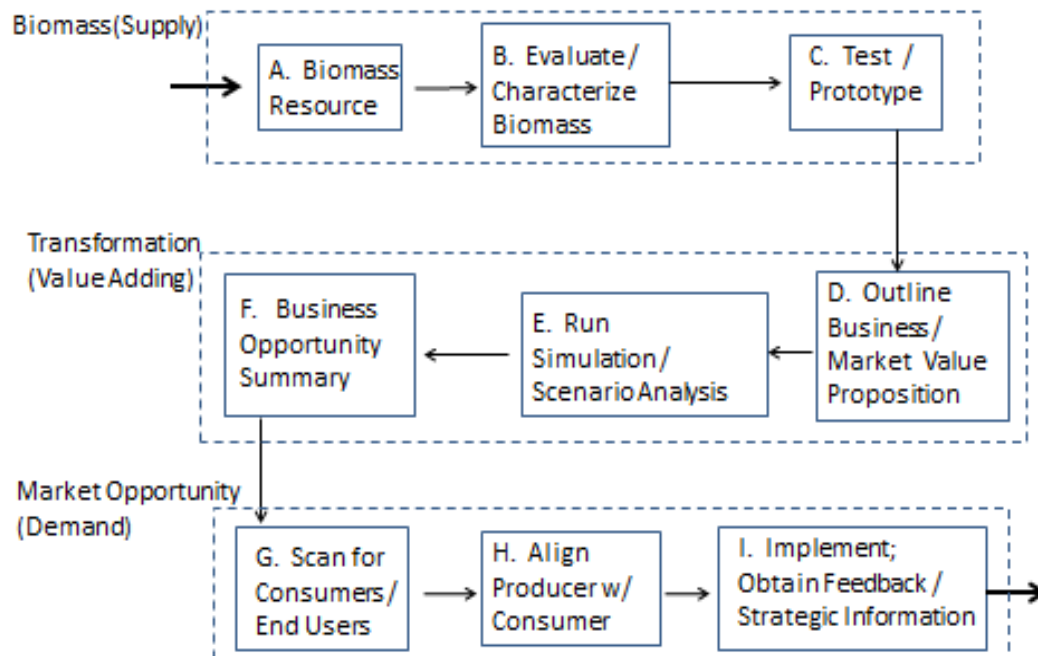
Biomass(Supply)

A. Biomass Resource

B. Evaluate / Characterize Biomass

C. Test / Prototype

Transformation (Value Adding)

F. Business Opportunity Summary

E. Run Simulation / Scenario Analysis

D. Outline Business / Market Value Proposition

Market Opportunity (Demand)

G. Scan for Consumers / End Users

H. Align Producer w/ Consumer

I. Implement; Obtain Feedback / Strategic Information